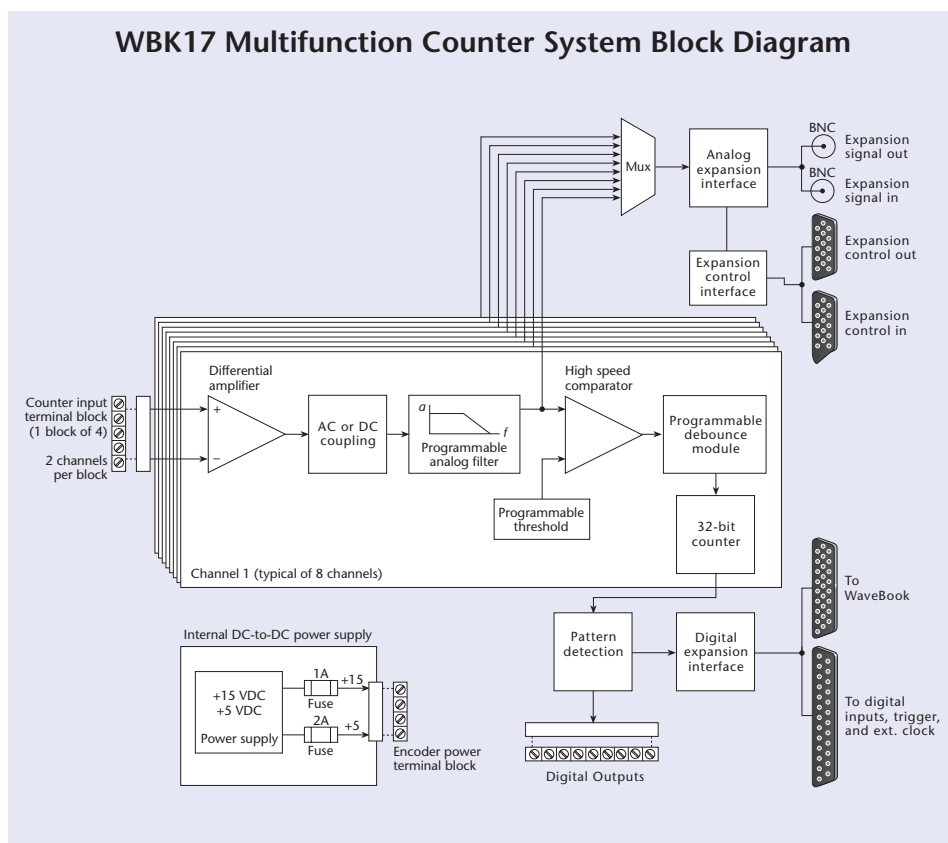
WBK17 Multifunction Counter System Block Diagram

Mux

Analog expansion interface

BNC

Expansion signal out

BNC

Expansion signal in

Expansion control interface

Expansion control out

Expansion control in

Counter input terminal block (1 block of 4)

2 channels per block

Differential amplifier

+

−

AC or DC coupling

$a$

$f$

Programmable analog filter

High speed comparator

Programmable debounce module

Programmable threshold

32-bit counter

Channel 1 (typical of 8 channels)

To WaveBook

Internal DC-to-DC power supply

+15 VDC
+5 VDC

Power supply

1A

Fuse

+15

2A

Fuse

+5

Encoder power terminal block

Pattern detection

Digital expansion interface

To digital inputs, trigger, and ext. clock

Digital Outputs